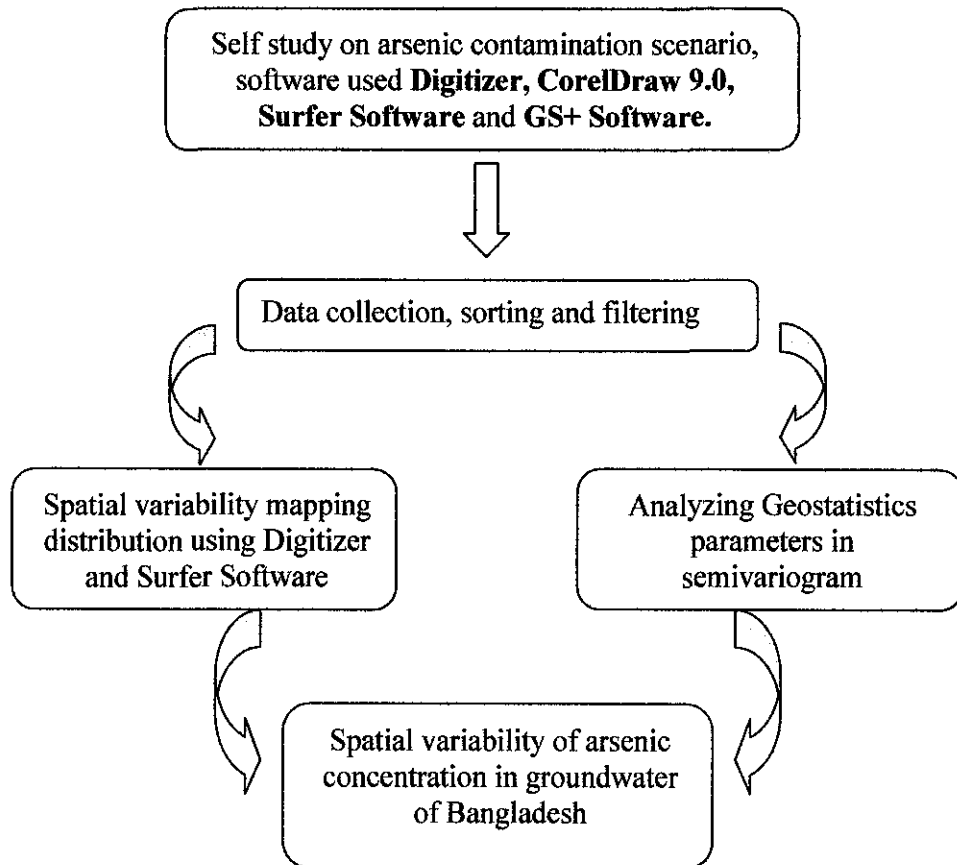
Self study on arsenic contamination scenario, software used Digitizer, CorelDraw 9.0, Surfer Software and GS+ Software.

Data collection, sorting and filtering

Spatial variability mapping distribution using Digitizer and Surfer Software

Analyzing Geostatistics parameters in semivariogram

Spatial variability of arsenic concentration in groundwater of Bangladesh